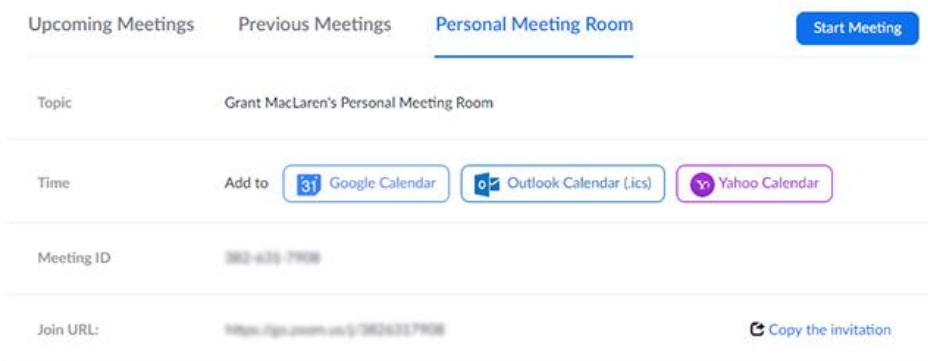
Upcoming Meetings Previous Meetings Personal Meeting Room

Start Meeting

| | |
|---|---|
| Topic | Grant MacLaren's Personal Meeting Room |
| Time | Add to 31 Google Calendar O Outlook Calendar (.ics) Y! Yahoo Calendar |
| Meeting ID | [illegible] |
| Join URL: | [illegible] Copy the invitation |